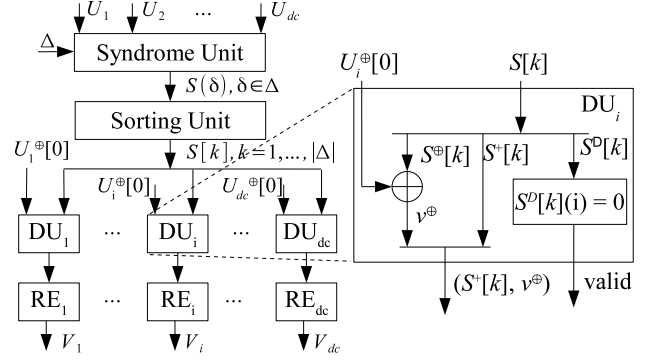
$U_1$ $U_2$ ... $U_{dc}$

$\Delta$

Syndrome Unit

$S(\delta), \delta \in \Delta$

Sorting Unit

$S[k], k = 1, \ldots, |\Delta|$

$U_1^{\oplus}[0]$

$U_i^{\oplus}[0]$

$U_{dc}^{\oplus}[0]$

$\text{DU}_1$ ... $\text{DU}_i$ ... $\text{DU}_{dc}$

$\text{RE}_1$ ... $\text{RE}_i$ ... $\text{RE}_{dc}$

$V_1$ $V_i$ $V_{dc}$

$U_i^{\oplus}[0]$

$S[k]$

$\text{DU}_i$

$S^{\oplus}[k]$

$S^{+}[k]$

$S^{D}[k]$

$v^{\oplus}$

$S^{D}[k](i) = 0$

$(S^{+}[k], v^{\oplus})$

valid